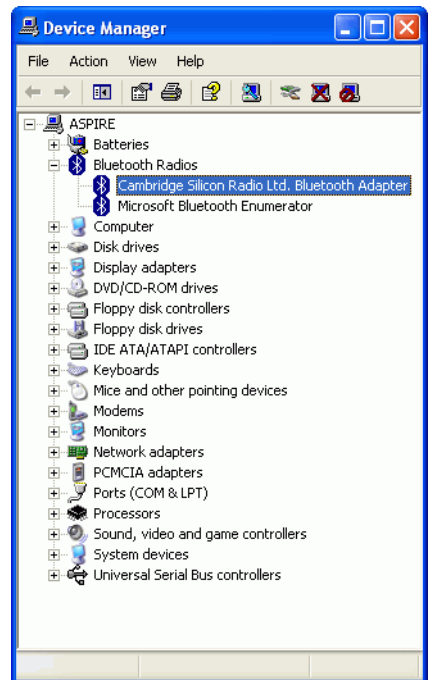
Device Manager

File Action View Help

ASPIRE
Batteries
Bluetooth Radios
Cambridge Silicon Radio Ltd. Bluetooth Adapter
Microsoft Bluetooth Enumerator
Computer
Disk drives
Display adapters
DVD/CD-ROM drives
Floppy disk controllers
Floppy disk drives
IDE ATA/ATAPI controllers
Keyboards
Mice and other pointing devices
Modems
Monitors
Network adapters
PCMCIA adapters
Ports (COM & LPT)
Processors
Sound, video and game controllers
System devices
Universal Serial Bus controllers